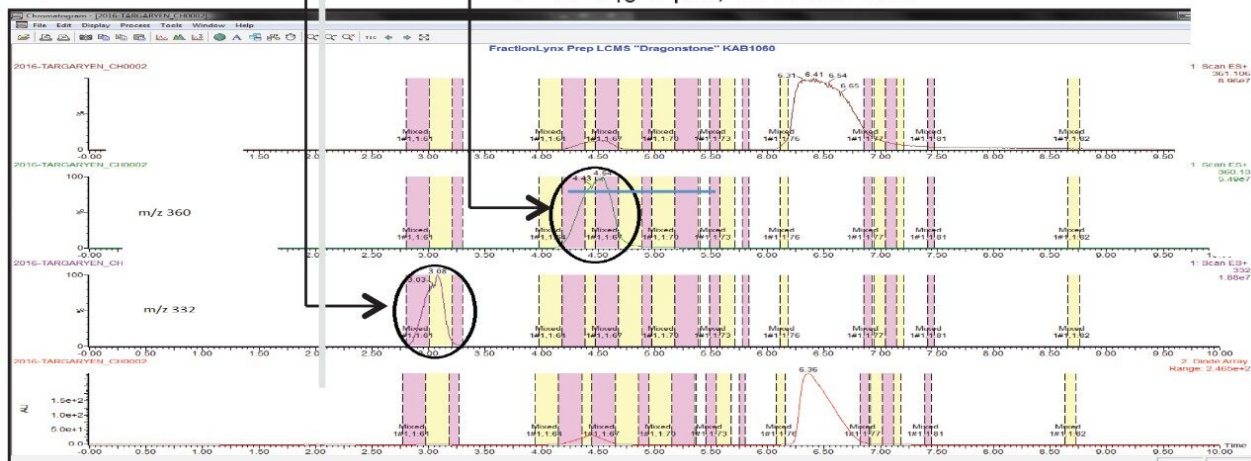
Chromatogram - [2016-TARGARYEN_CH0002]
File Edit Display Process Tools Window Help

FractionLynx Prep LCMS "Dragonstone" KAB1060

2016-TARGARYEN_CH0002
1: Scan ES+
361.106
8.96e7
6.31 6.41 6.54
6.65
%
-0.00
Mixed 1#1,1,61
Mixed 1#1,1,65
Mixed 1#1,1,67
Mixed 1#1,1,70
Mixed 1#1,1,73
Mixed 1#1,1,76
Mixed 1#1,1,77
Mixed 1#1,1,81
Mixed 1#1,1,82
1.50 2.00 2.50 3.00 3.50 4.00 4.50 5.00 5.50 6.00 6.50 7.00 7.50 8.00 8.50 9.00 9.50

2016-TARGARYEN_CH0002
1: Scan ES+
360.13
5.49e7
100
4.43 4.54
m/z 360
%
-0.00
Mixed 1#1,1,61
Mixed 1#1,1,65
Mixed 1#1,1,67
Mixed 1#1,1,70
Mixed 1#1,1,73
Mixed 1#1,1,76
Mixed 1#1,1,77
Mixed 1#1,1,81
Mixed 1#1,1,82
2.00 2.50 3.00 3.50 4.00 4.50 5.00 5.50 6.00 6.50 7.00 7.50 8.00 8.50 9.00 9.50

2016-TARGARYEN_CH
1: Scan ES+
332
1.68e7
100
3.03 3.08
m/z 332
%
-0.00
Mixed 1#1,1,61
Mixed 1#1,1,65
Mixed 1#1,1,67
Mixed 1#1,1,70
Mixed 1#1,1,73
Mixed 1#1,1,76
Mixed 1#1,1,77
Mixed 1#1,1,81
Mixed 1#1,1,82
-0.00 0.50 1.00 1.50 2.00 2.50 3.00 3.50 4.00 4.50 5.00 5.50 6.00 6.50 7.00 7.50 8.00 8.50 9.00 9.50 10.00

2016-TARGARYEN_CH0002
2: Diode Array
Range: 2.465e+2
6.36
AU
1.5e+2
1.0e+2
5.0e+1
0.0
Mixed 1#1,1,61
Mixed 1#1,1,65
Mixed 1#1,1,67
Mixed 1#1,1,70
Mixed 1#1,1,73
Mixed 1#1,1,76
Mixed 1#1,1,77
Mixed 1#1,1,81
Mixed 1#1,1,82
0.00 0.50 1.00 1.50 2.00 2.50 3.00 3.50 4.00 4.50 5.00 5.50 6.00 6.50 7.00 7.50 8.00 8.50 9.00 9.50 10.00 Time